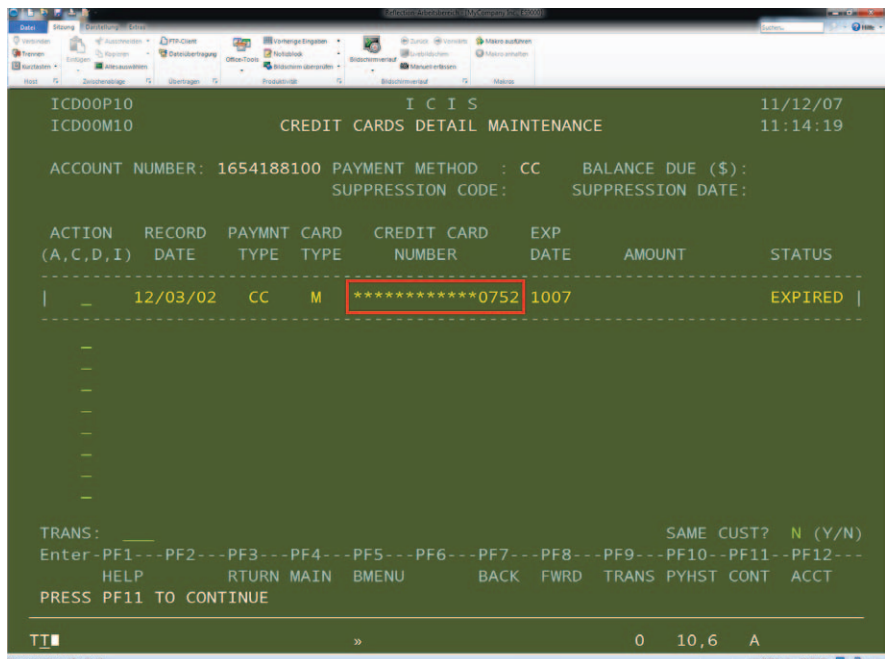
Datei Sitzung Darstellung Extras

Host Zwischenablage Übertragen Produktivität Bildschirmverlauf Makros

ICD00P10 I C I S 11/12/07
ICD00M10 CREDIT CARDS DETAIL MAINTENANCE 11:14:19

ACCOUNT NUMBER: 1654188100 PAYMENT METHOD : CC BALANCE DUE ($):
SUPPRESSION CODE: SUPPRESSION DATE:

| ACTION (A,C,D,I) | RECORD DATE | PAYMNT TYPE | CARD TYPE | CREDIT CARD NUMBER | EXP DATE | AMOUNT | STATUS |
|---|---|---|---|---|---|---|---|
| _ | 12/03/02 | CC | M | ************0752 | 1007 | | EXPIRED |

TRANS: ___ SAME CUST? N (Y/N)
Enter-PF1---PF2---PF3---PF4---PF5---PF6---PF7---PF8---PF9---PF10--PF11--PF12---
HELP RTURN MAIN BMENU BACK FWRD TRANS PYHST CONT ACCT
PRESS PF11 TO CONTINUE

TT » 0 10,6 A